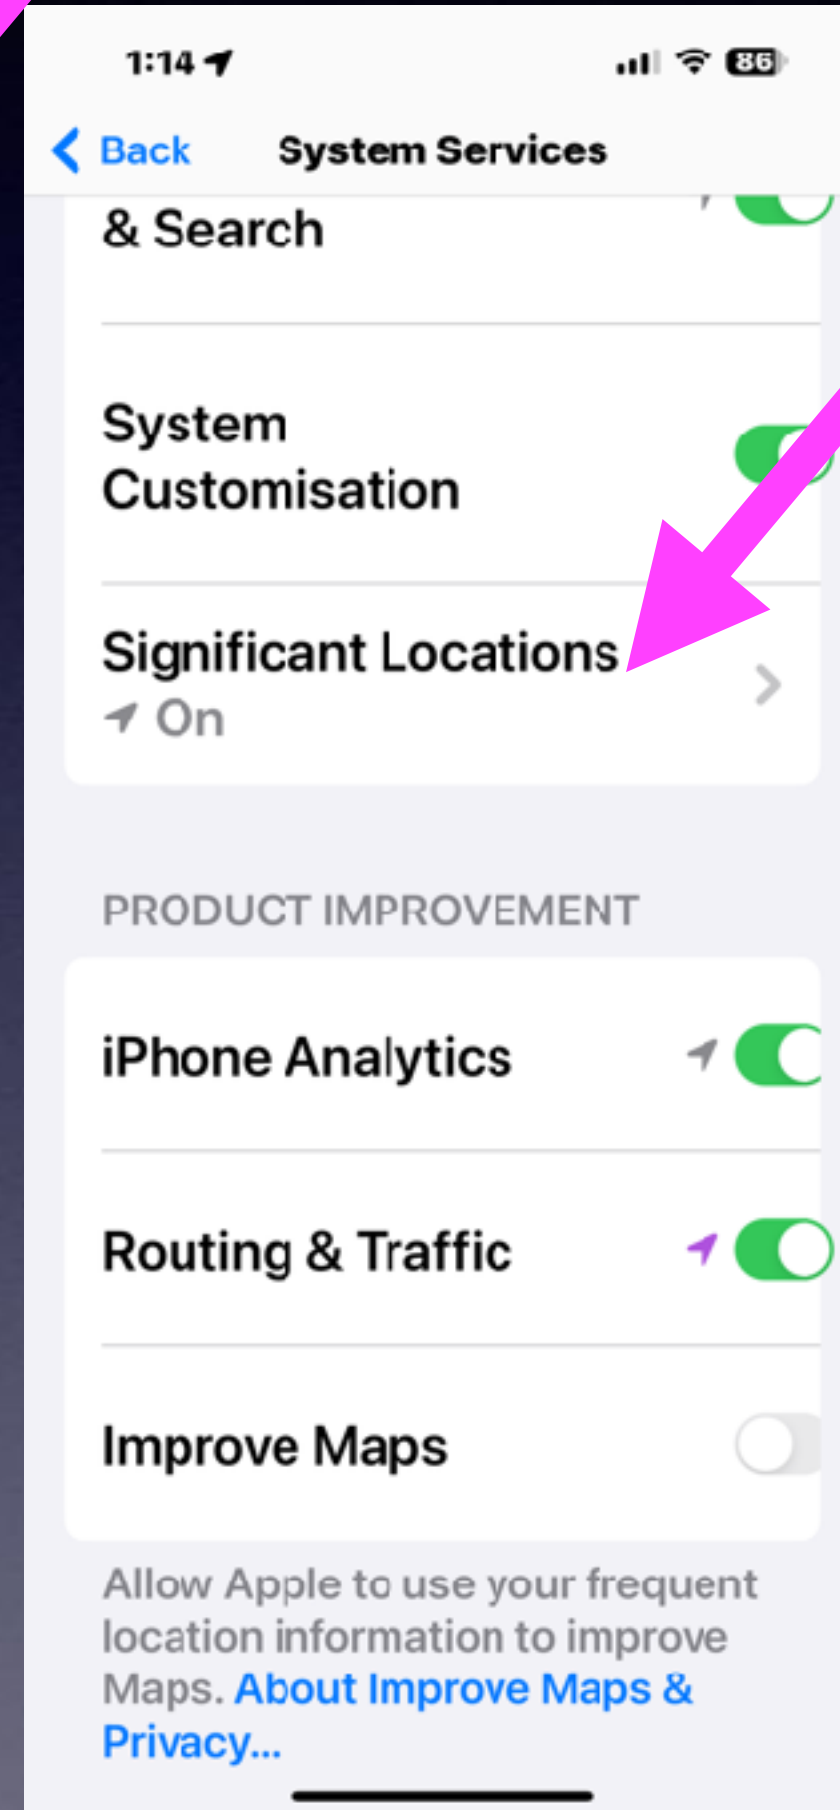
1:14

86

Back

System Services

& Search

System Customisation

Significant Locations

On

PRODUCT IMPROVEMENT

iPhone Analytics

Routing & Traffic

Improve Maps

Allow Apple to use your frequent location information to improve Maps. About Improve Maps & Privacy...